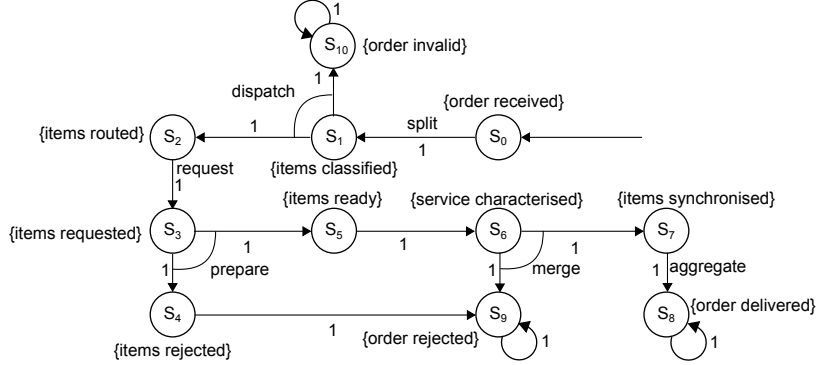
1
$S_{10}$ {order invalid}
1
dispatch
{order received}
{items routed} $S_2$ 1 $S_1$ split $S_0$
1
{items classified}
request
1
{items ready}
{service characterised}
{items synchronised}
{items requested} $S_3$ 1 $S_5$ 1 $S_6$ 1 $S_7$
1 prepare
1 merge
1 aggregate
$S_4$
1
$S_9$
$S_8$ {order delivered}
{items rejected}
{order rejected}
1
1